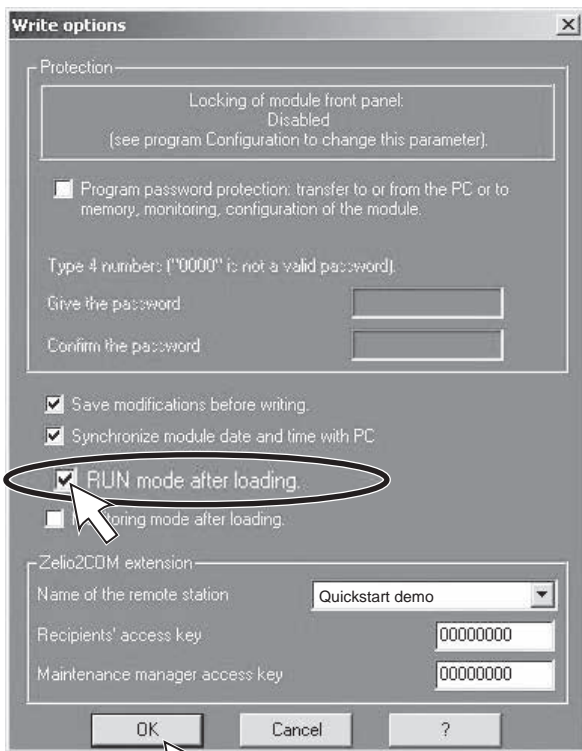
Write options

Protection

Locking of module front panel:
Disabled
(see program Configuration to change this parameter).

Program password protection: transfer to or from the PC or to memory, monitoring, configuration of the module.

Type 4 numbers ("0000" is not a valid password).

Give the password

Confirm the password

Save modifications before writing.

Synchronize module date and time with PC

RUN mode after loading.

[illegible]oring mode after loading.

Zelio2COM extension

Name of the remote station

Quickstart demo

Recipients' access key

00000000

Maintenance manager access key

00000000

OK

Cancel

?